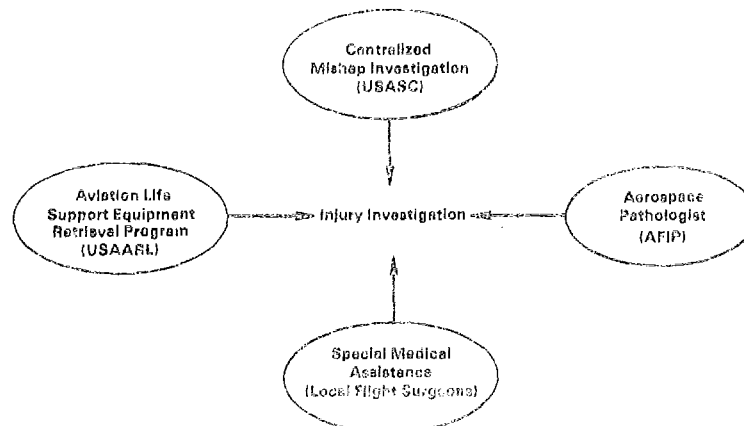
Centralized Mishap Investigation (USASC)

Aviation Life Support Equipment Retrieval Program (USAARL)

Injury Investigation

Aerospace Pathologist (AFIP)

Special Medical Assistance (Local Flight Surgeons)